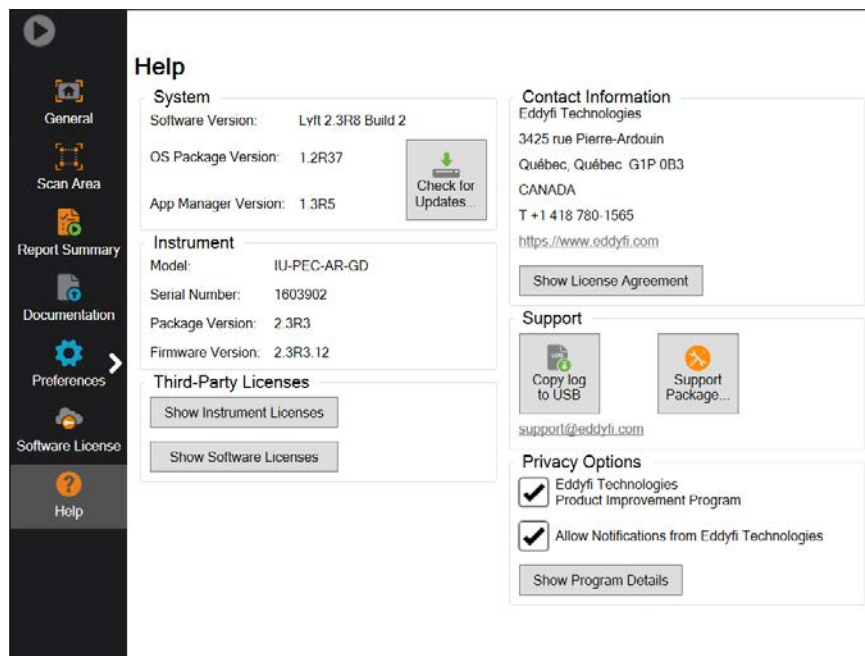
General

Scan Area

Report Summary

Documentation

Preferences

Software License

Help

Help

System

Software Version: Lyft 2.3R8 Build 2

OS Package Version: 1.2R37

App Manager Version: 1.3R5

Check for Updates...

Instrument

Model: IU-PEC-AR-GD

Serial Number: 1603902

Package Version: 2.3R3

Firmware Version: 2.3R3.12

Third-Party Licenses

Show Instrument Licenses

Show Software Licenses

Contact Information

Eddyfi Technologies

3425 rue Pierre-Ardouin

Québec, Québec G1P 0B3

CANADA

T +1 418 780-1565

https://www.eddyfi.com

Show License Agreement

Support

Copy log to USB

Support Package...

support@eddyfi.com

Privacy Options

Eddyfi Technologies Product Improvement Program

Allow Notifications from Eddyfi Technologies

Show Program Details